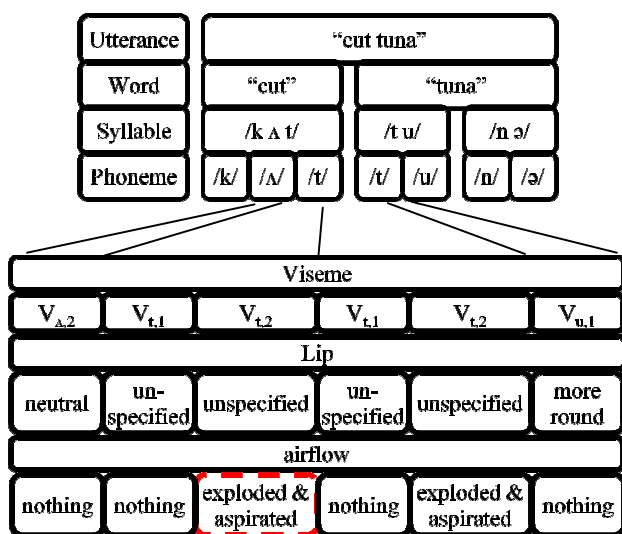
| Utterance | "cut tuna" | | | | | |
|---|---|---|---|---|---|---|
| Word | "cut" | | | "tuna" | | |
| Syllable | /k ʌ t/ | | | /t u/ | | /n ə/ |
| Phoneme | /k/ | /ʌ/ | /t/ | /t/ | /u/ | /n/ | /ə/ |

Viseme

| $V_{ʌ,2}$ | $V_{t,1}$ | $V_{t,2}$ | $V_{t,1}$ | $V_{t,2}$ | $V_{u,1}$ |
|---|---|---|---|---|---|

Lip

| neutral | unspecified | unspecified | unspecified | unspecified | more round |
|---|---|---|---|---|---|

airflow

| nothing | nothing | exploded & aspirated | nothing | exploded & aspirated | nothing |
|---|---|---|---|---|---|